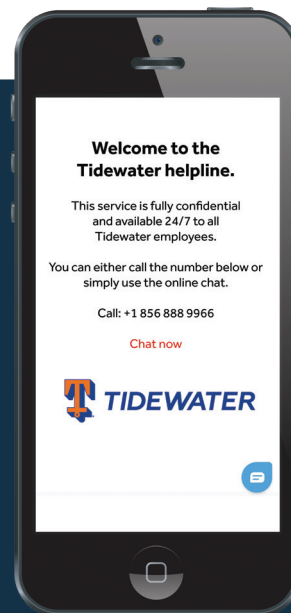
Welcome to the Tidewater helpline.

This service is fully confidential and available 24/7 to all Tidewater employees.

You can either call the number below or simply use the online chat.

Call: +1 856 888 9966

Chat now

TIDEWATER